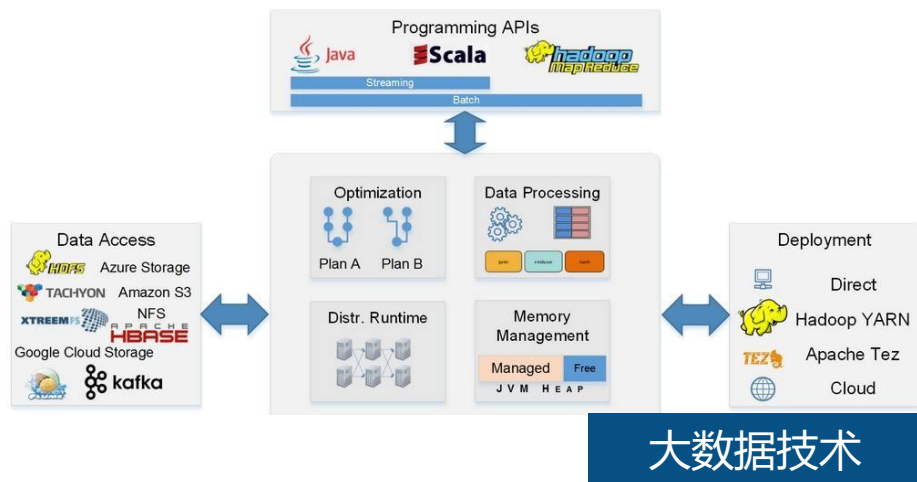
Programming APIs

Java

Scala

hadoop Map Reduce

Streaming

Batch

Data Access

HDFS Azure Storage

TACHYON Amazon S3

XTREEMFS NFS

APACHE HBASE

Google Cloud Storage

kafka

Optimization

Plan A Plan B

Data Processing

join reduce sort

Distr. Runtime

Memory Management

Managed Free

JVM HEAP

Deployment

Direct

Hadoop YARN

TEZ Apache Tez

Cloud

大数据技术